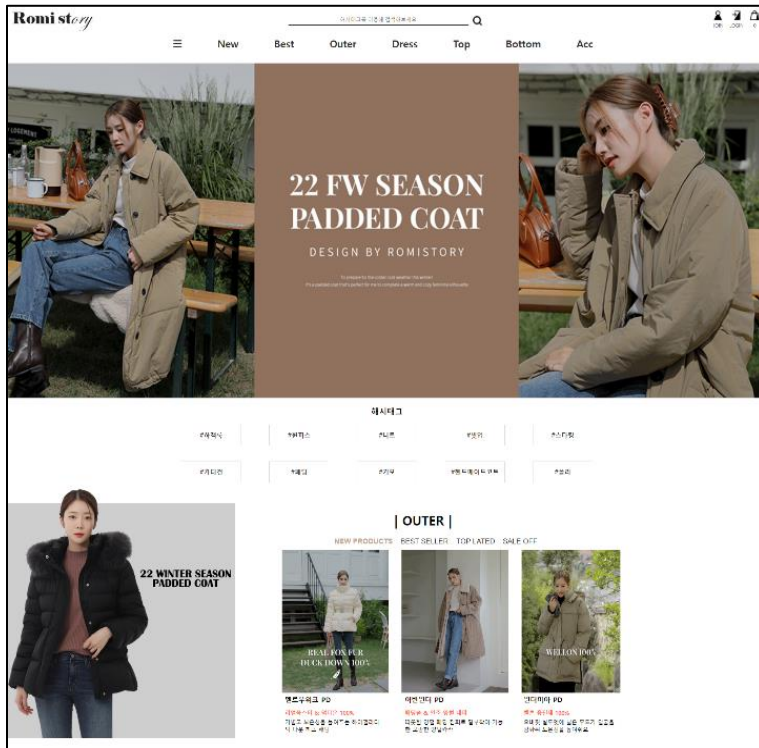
Romi story

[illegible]

☰ New Best Outer Dress Top Bottom Acc

JOIN LOGIN 0

22 FW SEASON PADDED COAT

DESIGN BY ROMISTORY

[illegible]

해시태그

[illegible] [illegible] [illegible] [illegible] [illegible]

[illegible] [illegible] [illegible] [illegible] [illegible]

22 WINTER SEASON PADDED COAT

| OUTER |

NEW PRODUCTS BEST SELLER TOP LATED SALE OFF

REAL FOX FUR DUCK DOWN 100%

WELLON 100%

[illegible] PD
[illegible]

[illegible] PD
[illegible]

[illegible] PD
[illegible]